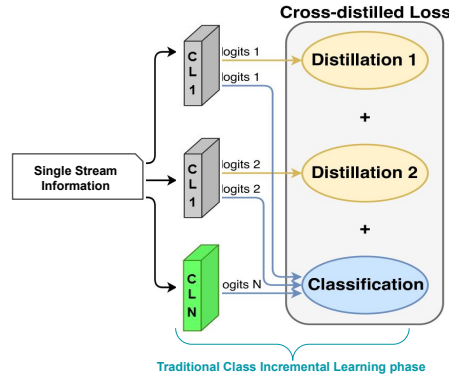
Cross-distilled Loss

Single Stream Information

C
L
1

logits 1

logits 1

Distillation 1

+

C
L
1

logits 2

logits 2

Distillation 2

+

C
L
N

logits N

Classification

Traditional Class Incremental Learning phase